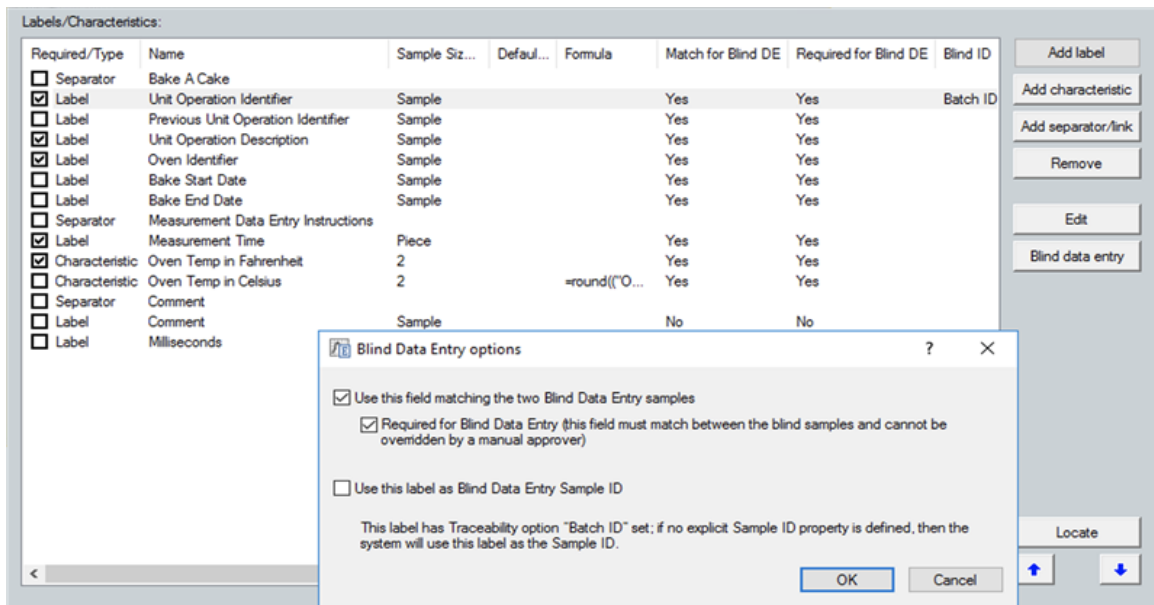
Labels/Characteristics:

| Required/Type | Name | Sample Siz... | Defaul... | Formula | Match for Blind DE | Required for Blind DE | Blind ID |
|---|---|---|---|---|---|---|---|
| ☐ Separator | Bake A Cake | | | | | | |
| ☑ Label | Unit Operation Identifier | Sample | | | Yes | Yes | Batch ID |
| ☐ Label | Previous Unit Operation Identifier | Sample | | | Yes | Yes | |
| ☑ Label | Unit Operation Description | Sample | | | Yes | Yes | |
| ☑ Label | Oven Identifier | Sample | | | Yes | Yes | |
| ☐ Label | Bake Start Date | Sample | | | Yes | Yes | |
| ☐ Label | Bake End Date | Sample | | | Yes | Yes | |
| ☐ Separator | Measurement Data Entry Instructions | | | | | | |
| ☑ Label | Measurement Time | Piece | | | Yes | Yes | |
| ☑ Characteristic | Oven Temp in Fahrenheit | 2 | | | Yes | Yes | |
| ☐ Characteristic | Oven Temp in Celsius | 2 | | =round(("O... | Yes | Yes | |
| ☐ Separator | Comment | | | | | | |
| ☐ Label | Comment | Sample | | | No | No | |
| ☐ Label | Milliseconds | | | | | | |

Add label
Add characteristic
Add separator/link
Remove
Edit
Blind data entry
Locate

Blind Data Entry options ? ✕

☑ Use this field matching the two Blind Data Entry samples

☑ Required for Blind Data Entry (this field must match between the blind samples and cannot be overridden by a manual approver)

☐ Use this label as Blind Data Entry Sample ID

This label has Traceability option "Batch ID" set; if no explicit Sample ID property is defined, then the system will use this label as the Sample ID.

OK Cancel